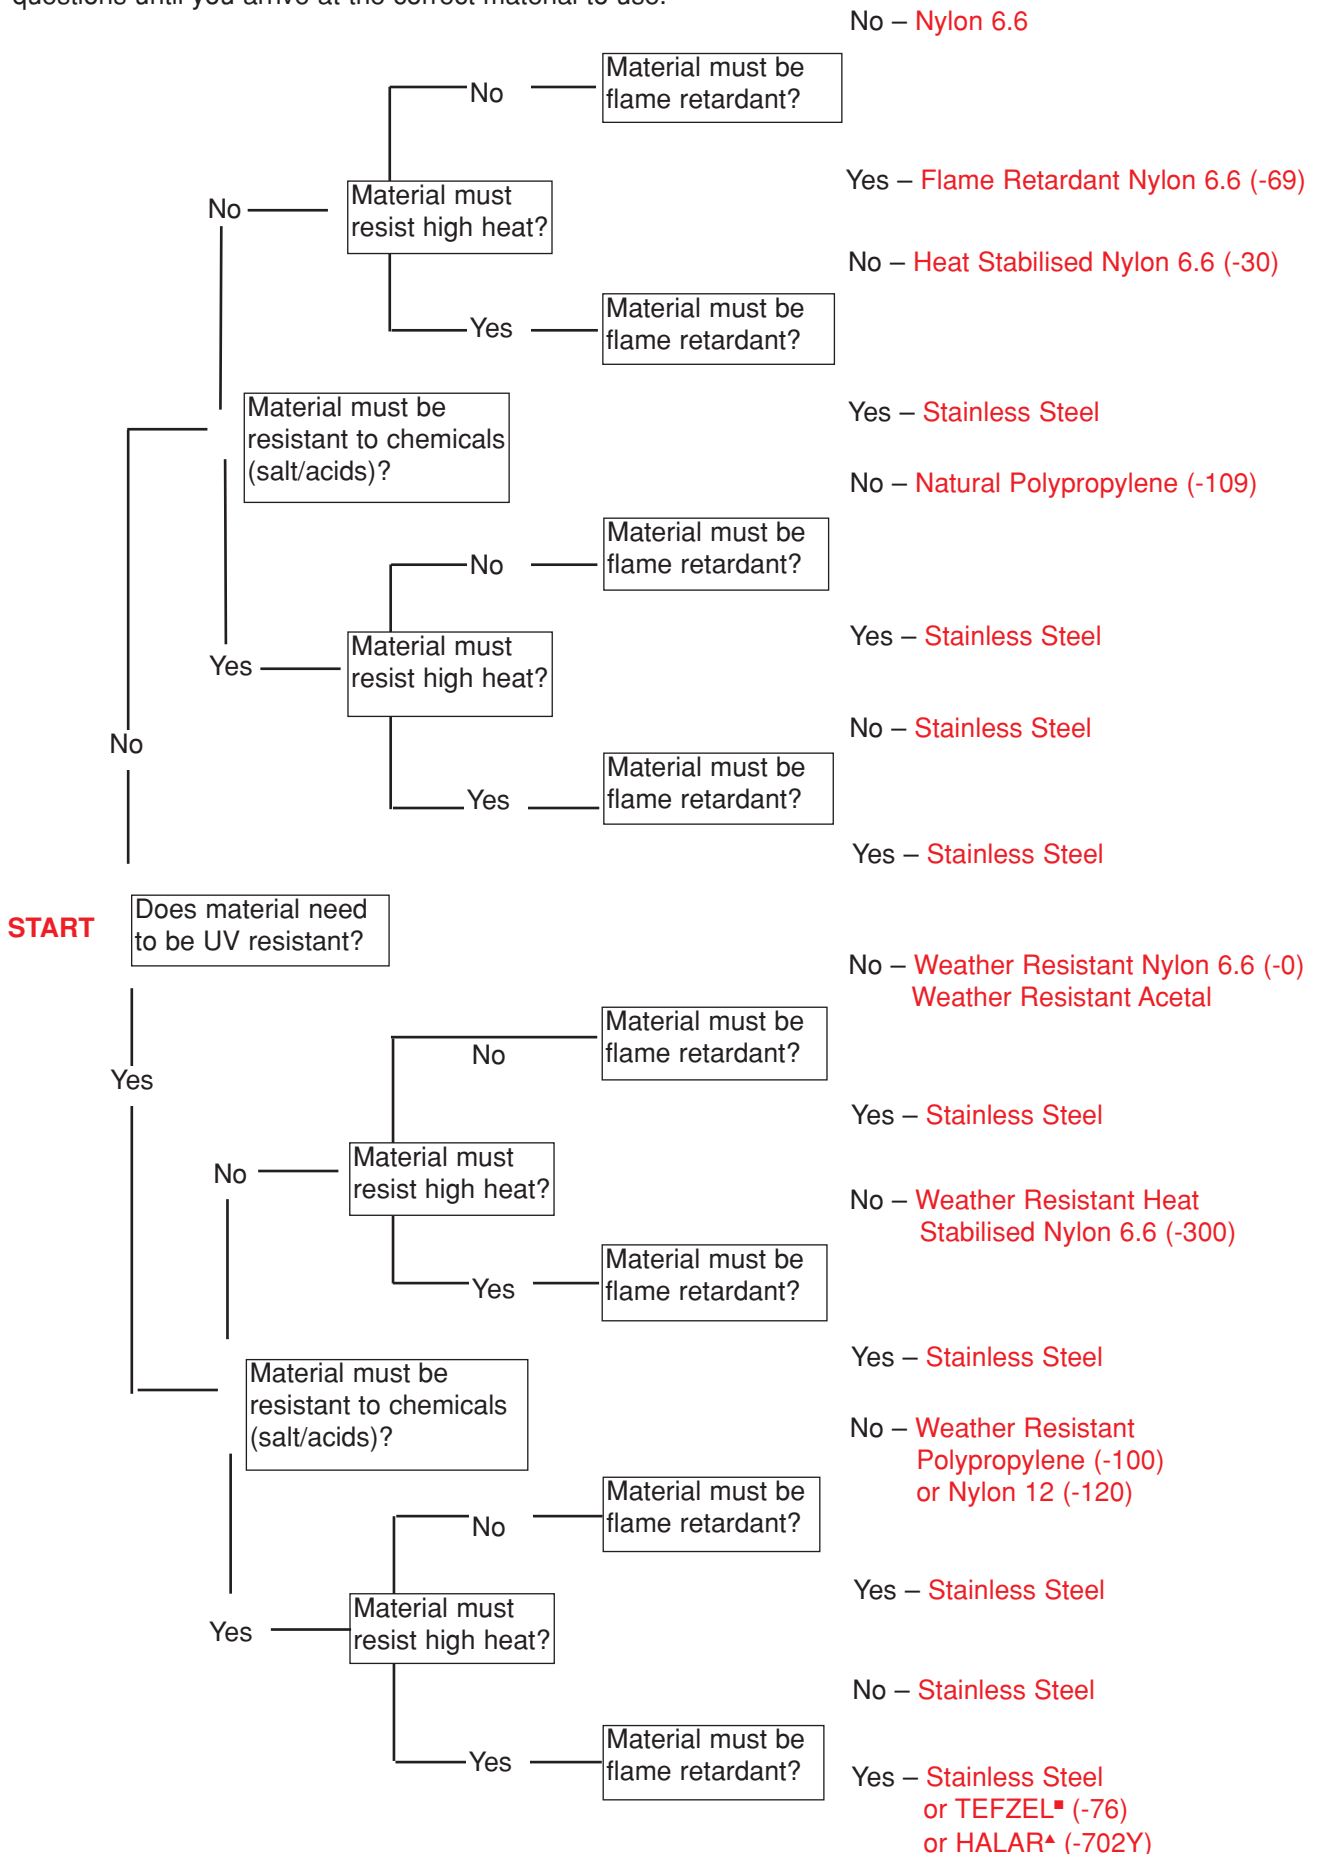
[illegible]

No – Nylon 6.6

No

Material must be flame retardant?

Yes – Flame Retardant Nylon 6.6 (-69)

No

Material must resist high heat?

No – Heat Stabilised Nylon 6.6 (-30)

Yes

Material must be flame retardant?

Yes – Stainless Steel

Material must be resistant to chemicals (salt/acids)?

No – Natural Polypropylene (-109)

No

Material must be flame retardant?

Yes – Stainless Steel

Yes

Material must resist high heat?

No

No – Stainless Steel

Yes

Material must be flame retardant?

Yes – Stainless Steel

START

Does material need to be UV resistant?

No – Weather Resistant Nylon 6.6 (-0) Weather Resistant Acetal

Yes

No

Material must be flame retardant?

Yes – Stainless Steel

No

Material must resist high heat?

No – Weather Resistant Heat Stabilised Nylon 6.6 (-300)

Yes

Material must be flame retardant?

Yes – Stainless Steel

Material must be resistant to chemicals (salt/acids)?

No – Weather Resistant Polypropylene (-100) or Nylon 12 (-120)

No

Material must be flame retardant?

Yes – Stainless Steel

Yes

Material must resist high heat?

No – Stainless Steel

Yes

Material must be flame retardant?

Yes – Stainless Steel or TEFZEL■ (-76) or HALAR▲ (-702Y)